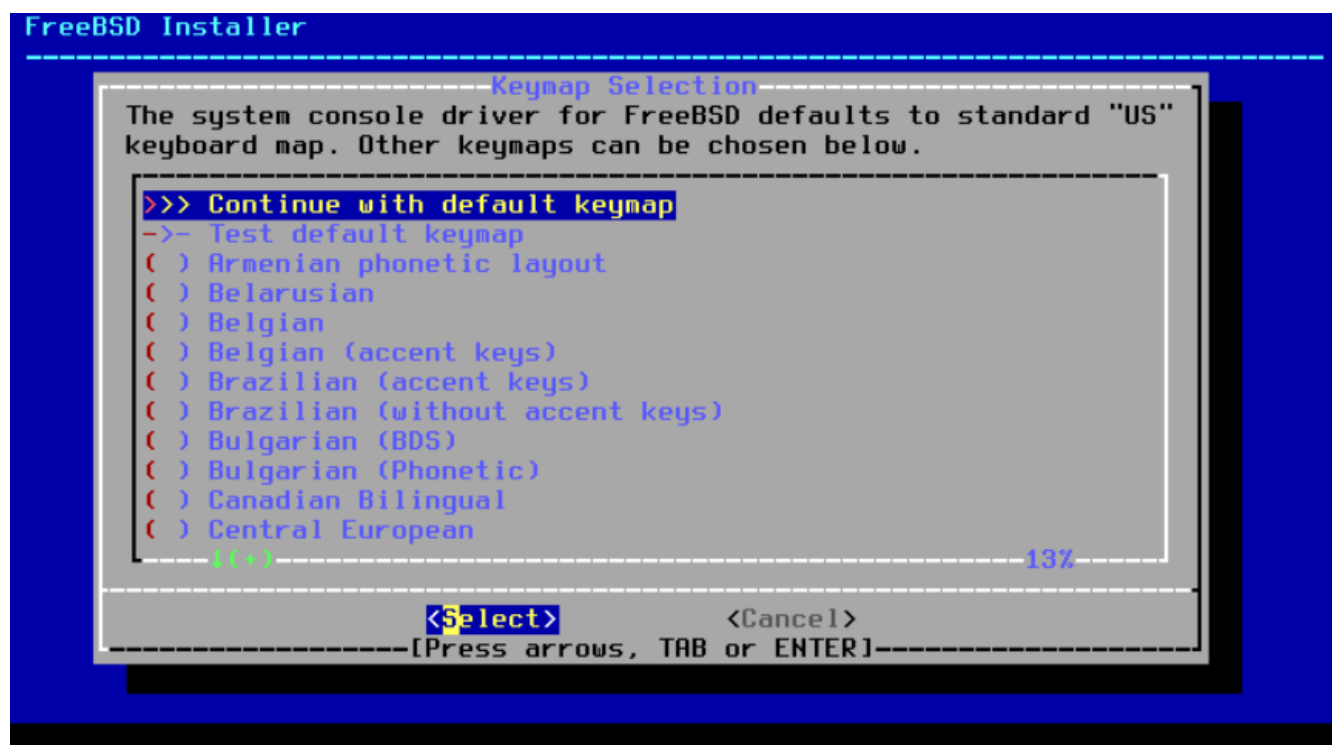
FreeBSD Installer

Keymap Selection

The system console driver for FreeBSD defaults to standard "US" keyboard map. Other keymaps can be chosen below.

>>> Continue with default keymap
->- Test default keymap
( ) Armenian phonetic layout
( ) Belarusian
( ) Belgian
( ) Belgian (accent keys)
( ) Brazilian (accent keys)
( ) Brazilian (without accent keys)
( ) Bulgarian (BDS)
( ) Bulgarian (Phonetic)
( ) Canadian Bilingual
( ) Central European
↓(+) 13%

<Select> <Cancel>

[Press arrows, TAB or ENTER]